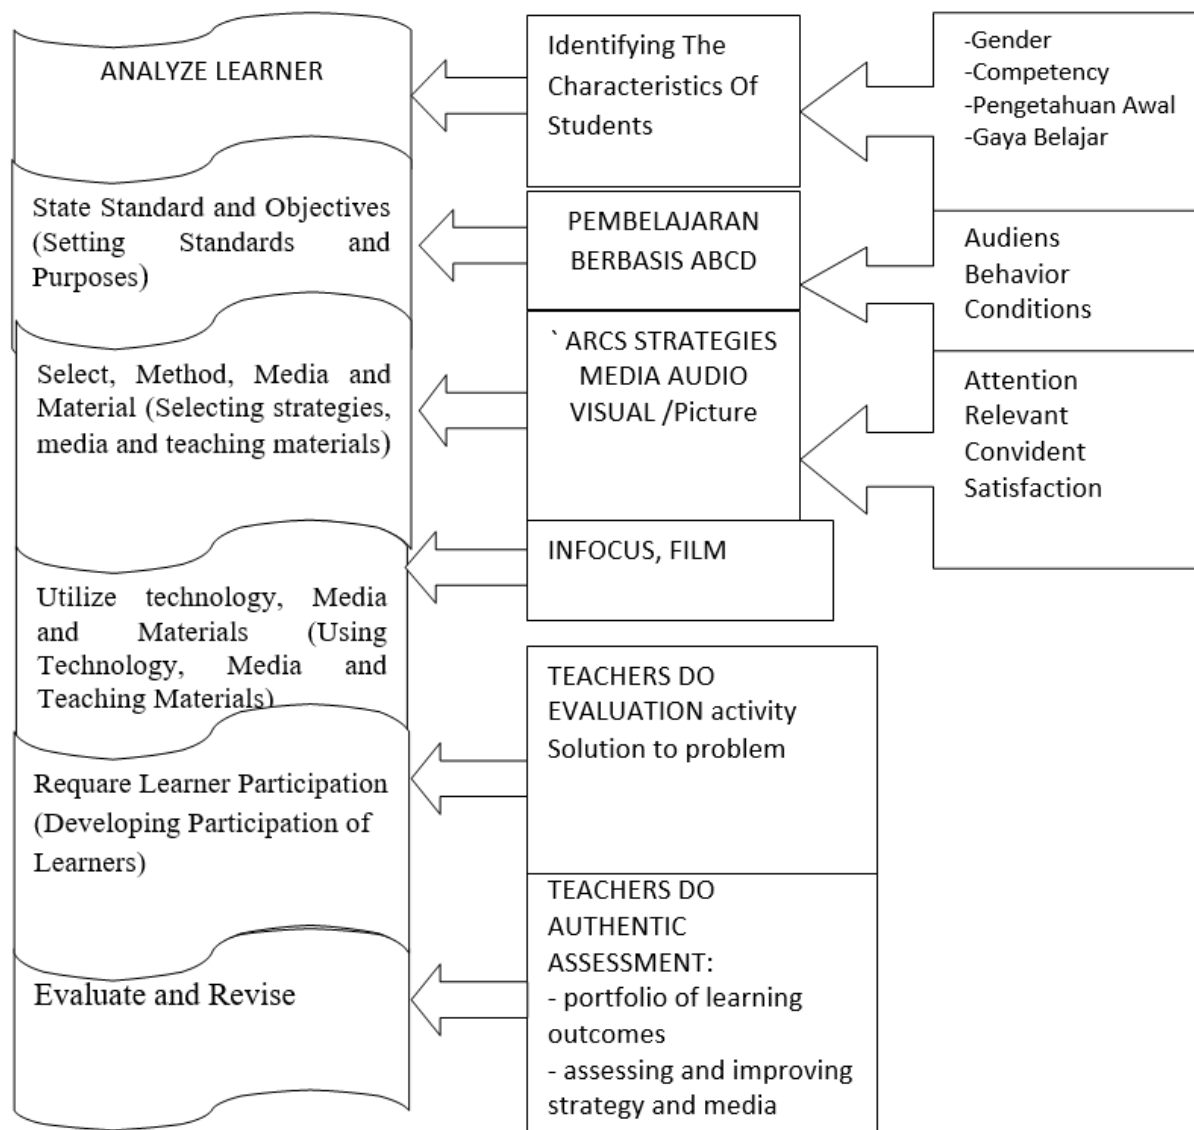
ANALYZE LEARNER

Identifying The Characteristics Of Students

-Gender
-Competency
-Pengetahuan Awal
-Gaya Belajar

State Standard and Objectives (Setting Standards and Purposes)

PEMBELAJARAN BERBASIS ABCD

Audiens
Behavior
Conditions

Select, Method, Media and Material (Selecting strategies, media and teaching materials)

` ARCS STRATEGIES MEDIA AUDIO VISUAL /Picture

Attention
Relevant
Convident
Satisfaction

INFOCUS, FILM

Utilize technology, Media and Materials (Using Technology, Media and Teaching Materials)

TEACHERS DO EVALUATION activity Solution to problem

Requare Learner Participation (Developing Participation of Learners)

TEACHERS DO AUTHENTIC ASSESSMENT:
- portfolio of learning outcomes
- assessing and improving strategy and media

Evaluate and Revise